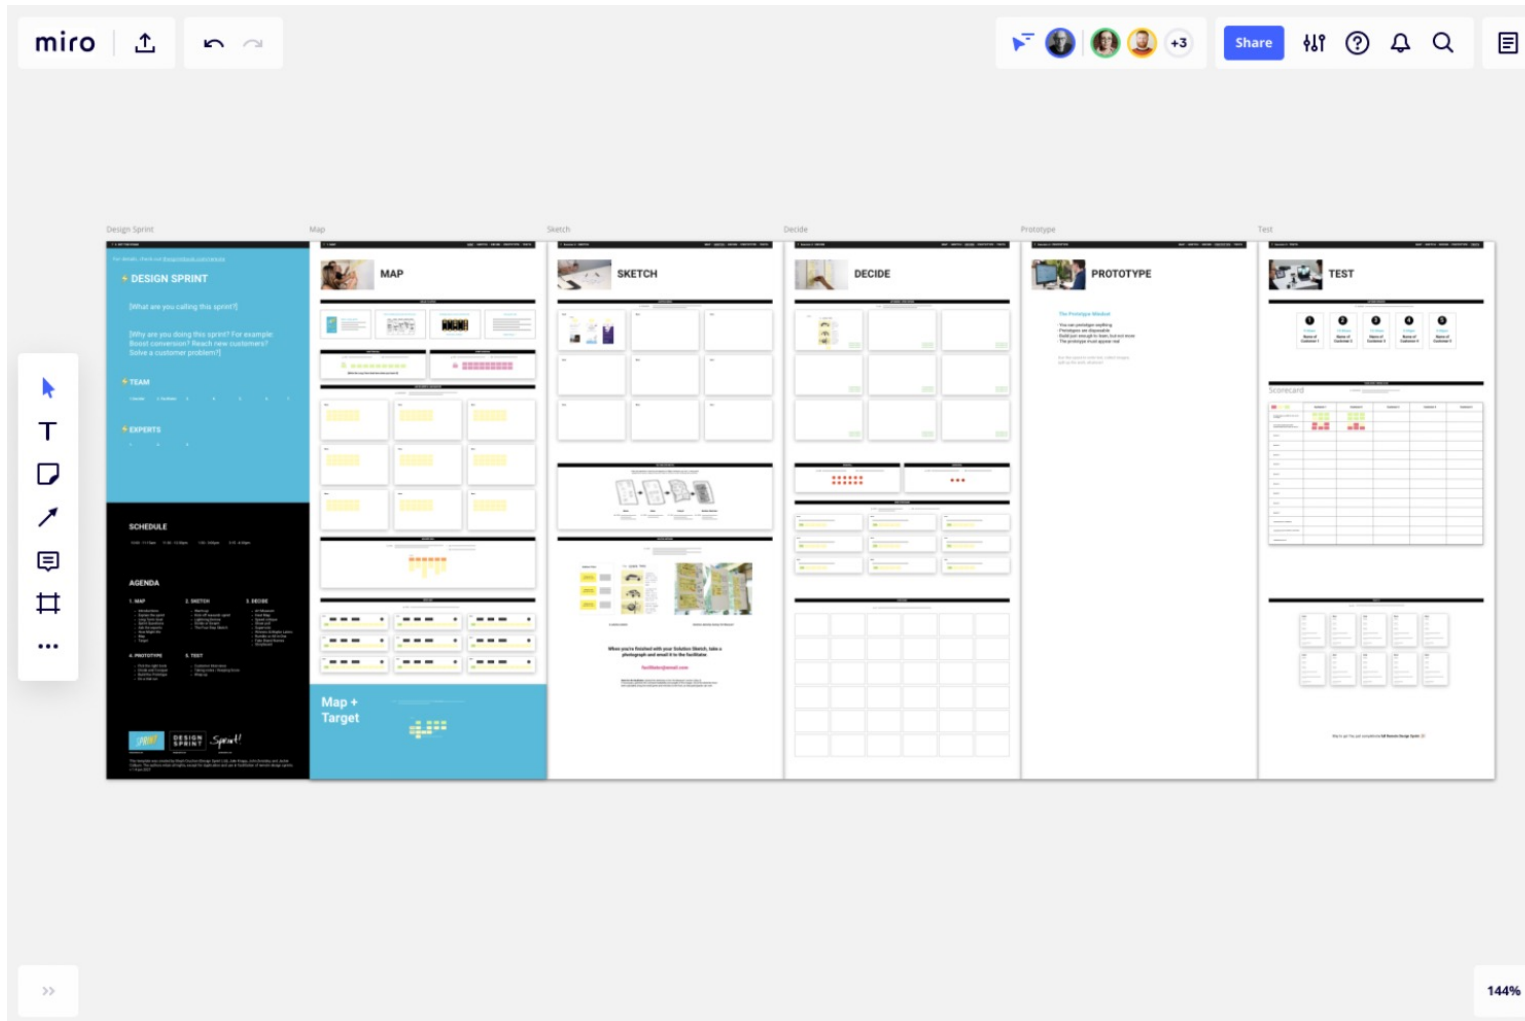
miro

+3

Share

Design Sprint

Map

Sketch

Decide

Prototype

Test

DESIGN SPRINT

[What are you calling this sprint?]

[Why are you doing this sprint? For example: Boost conversion? Reach new customers? Solve a customer problem?]

TEAM

EXPERTS

SCHEDULE

AGENDA

1. MAP

2. SKETCH

3. DECIDE

4. PROTOTYPE

5. TEST

MAP

Map + Target

SKETCH

DECIDE

PROTOTYPE

TEST

Scorecard

144%